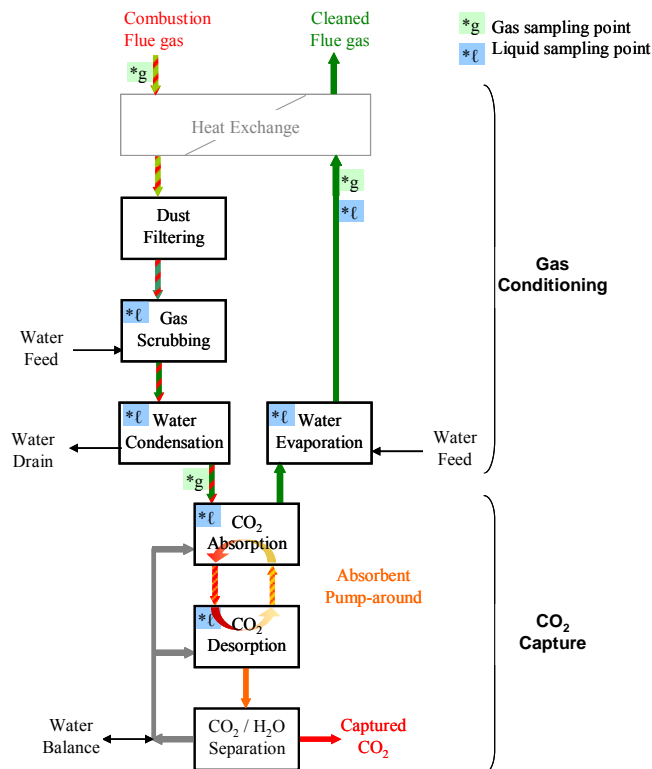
Combustion Flue gas

Cleaned Flue gas

*g Gas sampling point
*ℓ Liquid sampling point

*g

Heat Exchange

*g
*ℓ

Dust Filtering

Water Feed

*ℓ Gas Scrubbing

Gas Conditioning

Water Drain

*ℓ Water Condensation

*ℓ Water Evaporation

Water Feed

*g

*ℓ $CO_2$ Absorption

Absorbent Pump-around

*ℓ $CO_2$ Desorption

$CO_2$ Capture

Water Balance

$CO_2$ / $H_2O$ Separation

Captured $CO_2$